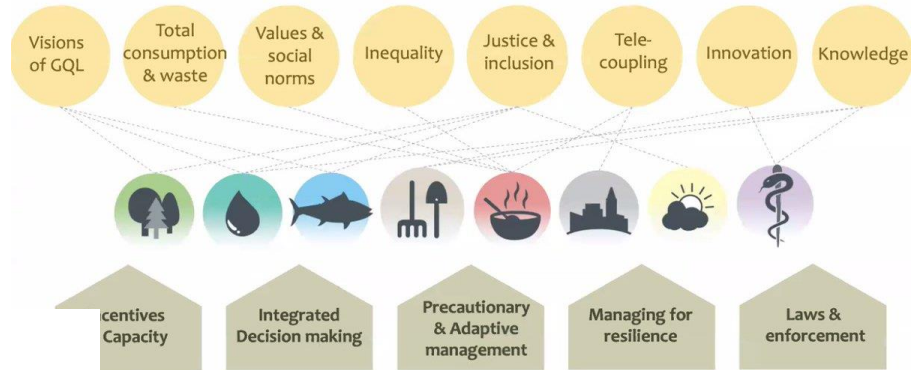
Visions of GQL

Total consumption & waste

Values & social norms

Inequality

Justice & inclusion

Tele-coupling

Innovation

Knowledge

centives Capacity

Integrated Decision making

Precautionary & Adaptive management

Managing for resilience

Laws & enforcement